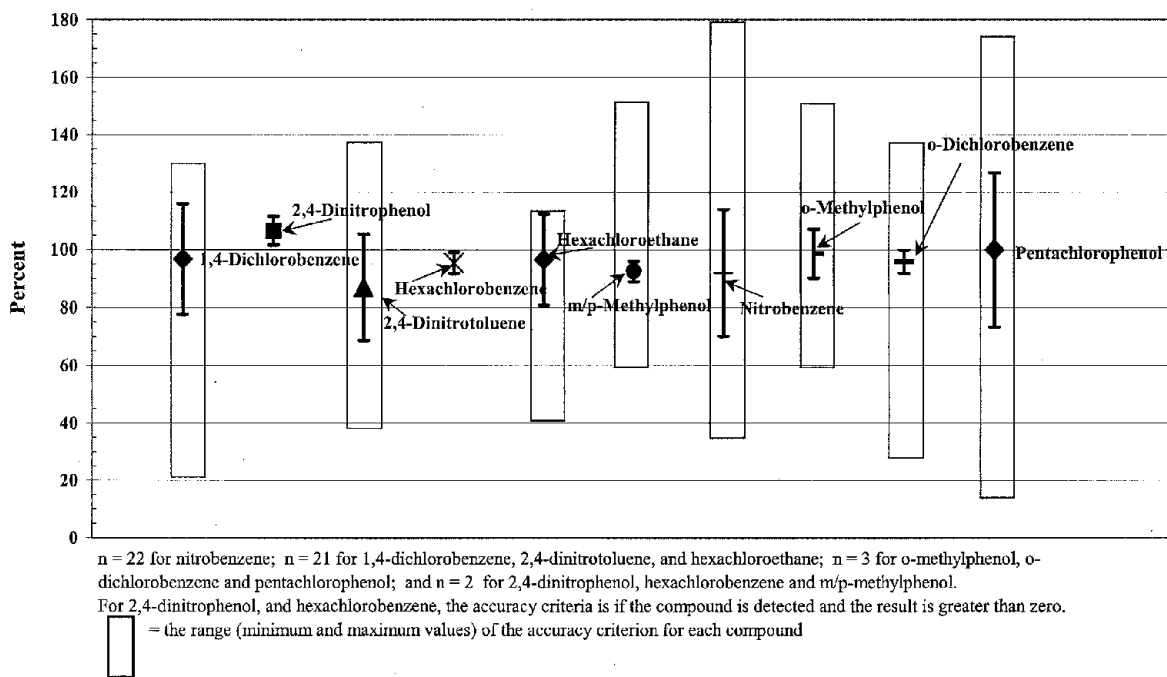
180
160
140
120
100
80
60
40
20
0

Percent

1,4-Dichlorobenzene
2,4-Dinitrophenol
2,4-Dinitrotoluene
Hexachlorobenzene
Hexachloroethane
m/p-Methylphenol
Nitrobenzene
o-Methylphenol
o-Dichlorobenzene
Pentachlorophenol

n = 22 for nitrobenzene; n = 21 for 1,4-dichlorobenzene, 2,4-dinitrotoluene, and hexachloroethane; n = 3 for o-methylphenol, o-dichlorobenzene and pentachlorophenol; and n = 2 for 2,4-dinitrophenol, hexachlorobenzene and m/p-methylphenol.
For 2,4-dinitrophenol, and hexachlorobenzene, the accuracy criteria is if the compound is detected and the result is greater than zero.
= the range (minimum and maximum values) of the accuracy criterion for each compound